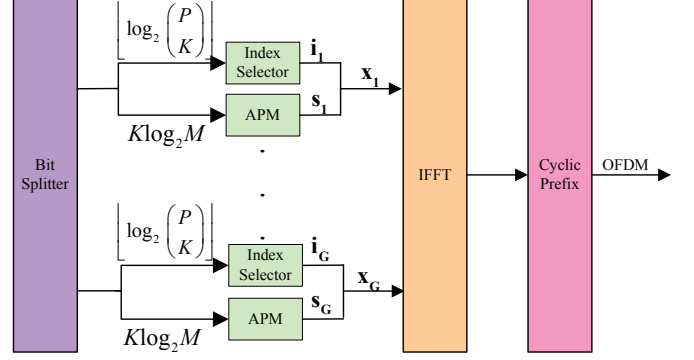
$\left\lfloor \log_2 \binom{P}{K} \right\rfloor$

Index Selector

$\mathbf{i_1}$

$\mathbf{x_1}$

APM

$\mathbf{s_1}$

$K\log_2 M$

Bit Splitter

IFFT

Cyclic Prefix

OFDM

$\left\lfloor \log_2 \binom{P}{K} \right\rfloor$

Index Selector

$\mathbf{i_G}$

$\mathbf{x_G}$

APM

$\mathbf{s_G}$

$K\log_2 M$